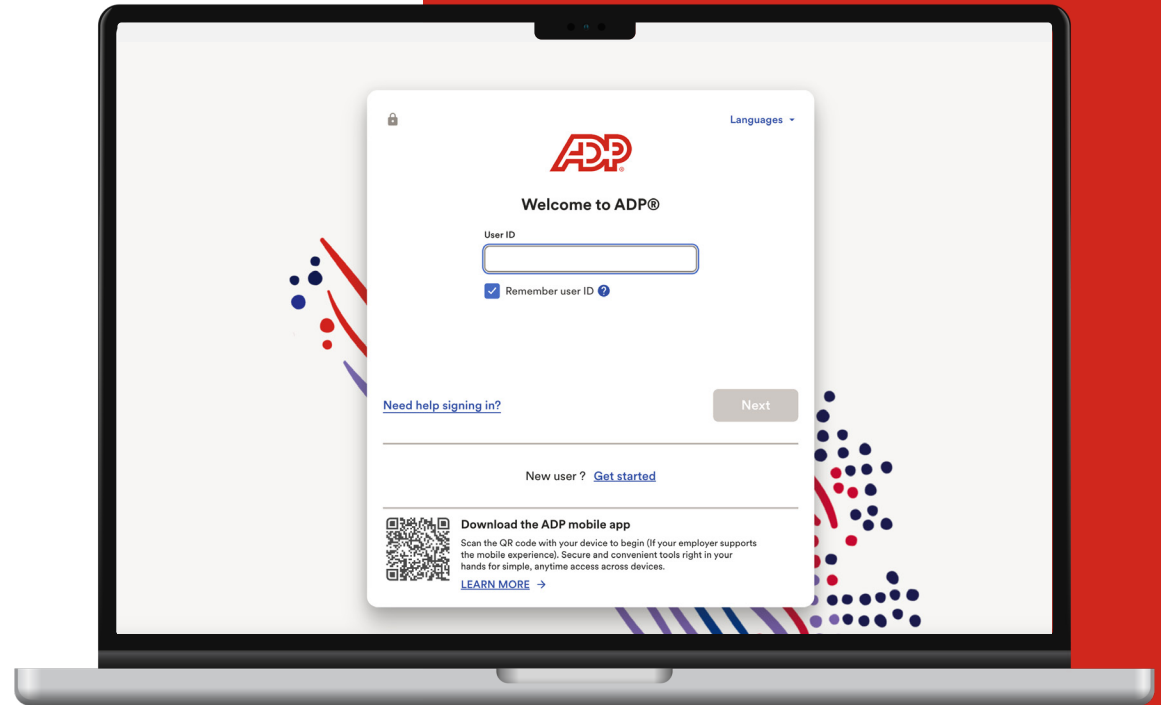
Languages

ADP

Welcome to ADP®

User ID

Remember user ID ?

Need help signing in?

Next

New user ? Get started

Download the ADP mobile app

Scan the QR code with your device to begin (If your employer supports the mobile experience). Secure and convenient tools right in your hands for simple, anytime access across devices.

LEARN MORE →